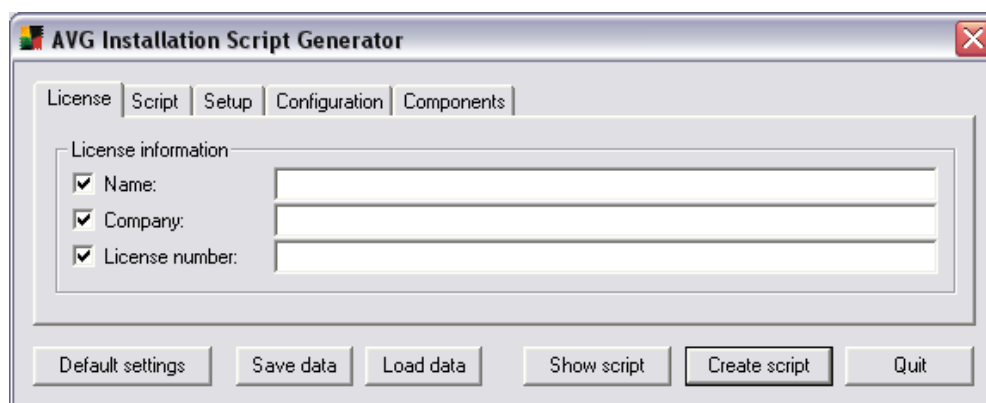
AVG Installation Script Generator

License | Script | Setup | Configuration | Components

License information

Name:

Company:

License number:

Default settings | Save data | Load data | Show script | Create script | Quit